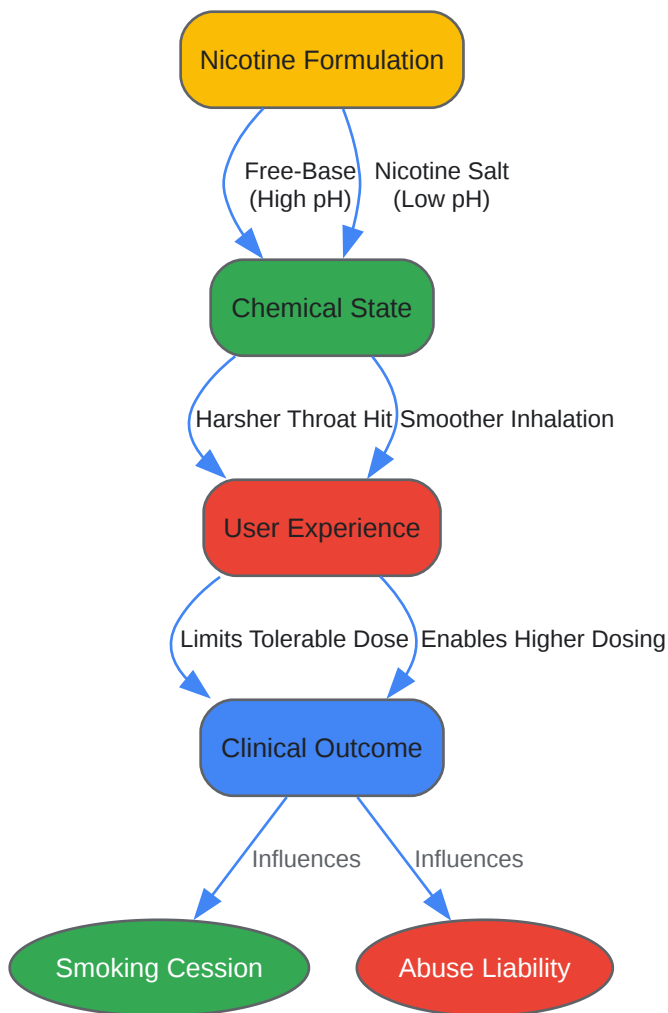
Nicotine Formulation

Free-Base (High pH)

Nicotine Salt (Low pH)

Chemical State

Harsher Throat Hit

Smoother Inhalation

User Experience

Limits Tolerable Dose

Enables Higher Dosing

Clinical Outcome

Influences

Influences

Smoking Cession

Abuse Liability